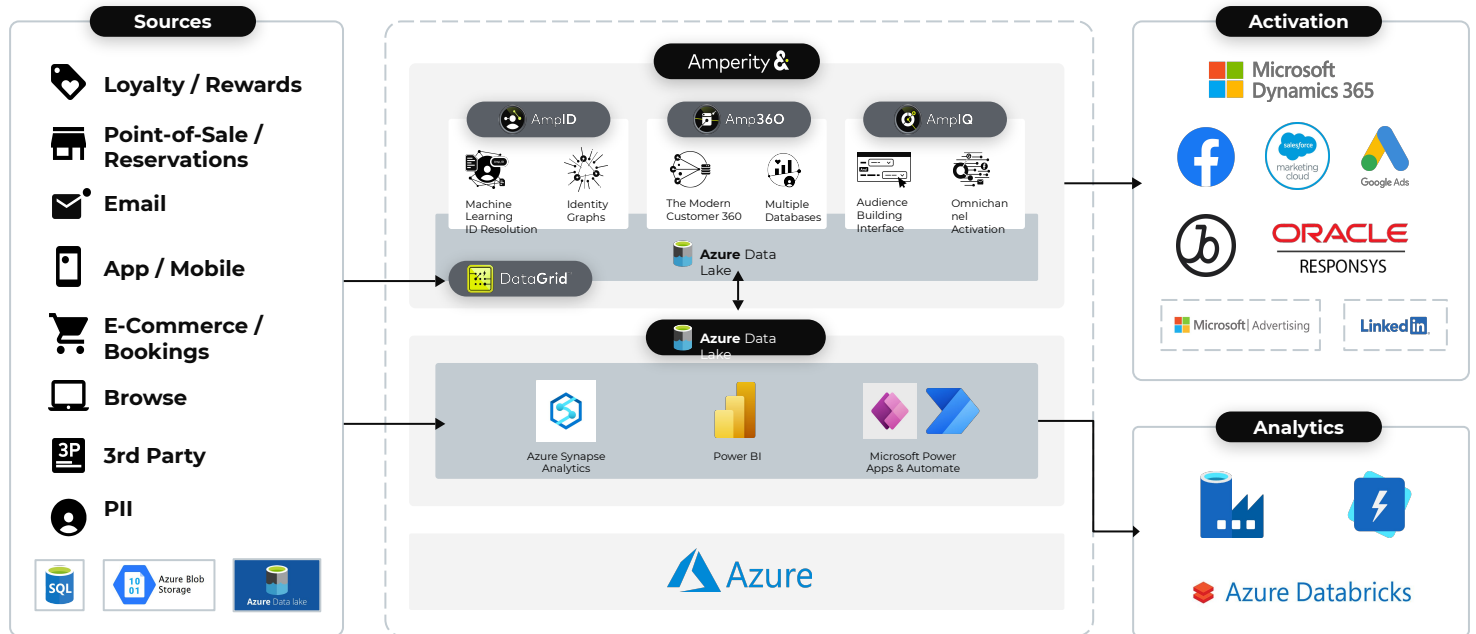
Sources

Loyalty / Rewards

Point-of-Sale / Reservations

Email

App / Mobile

E-Commerce / Bookings

Browse

3P

3rd Party

PII

SQL

10 01

Azure Blob Storage

Azure Data lake

Amperity &

AmpID

Machine Learning ID Resolution

Identity Graphs

Amp360

The Modern Customer 360

Multiple Databases

AmpIQ

Audience Building Interface

Omnichannel Activation

Azure Data Lake

DataGrid

Azure Data Lake

Azure Synapse Analytics

Power BI

Microsoft Power Apps & Automate

Azure

Activation

Microsoft Dynamics 365

salesforce marketing cloud

Google Ads

ORACLE RESPONSYS

Microsoft | Advertising

LinkedIn

Analytics

Azure Databricks